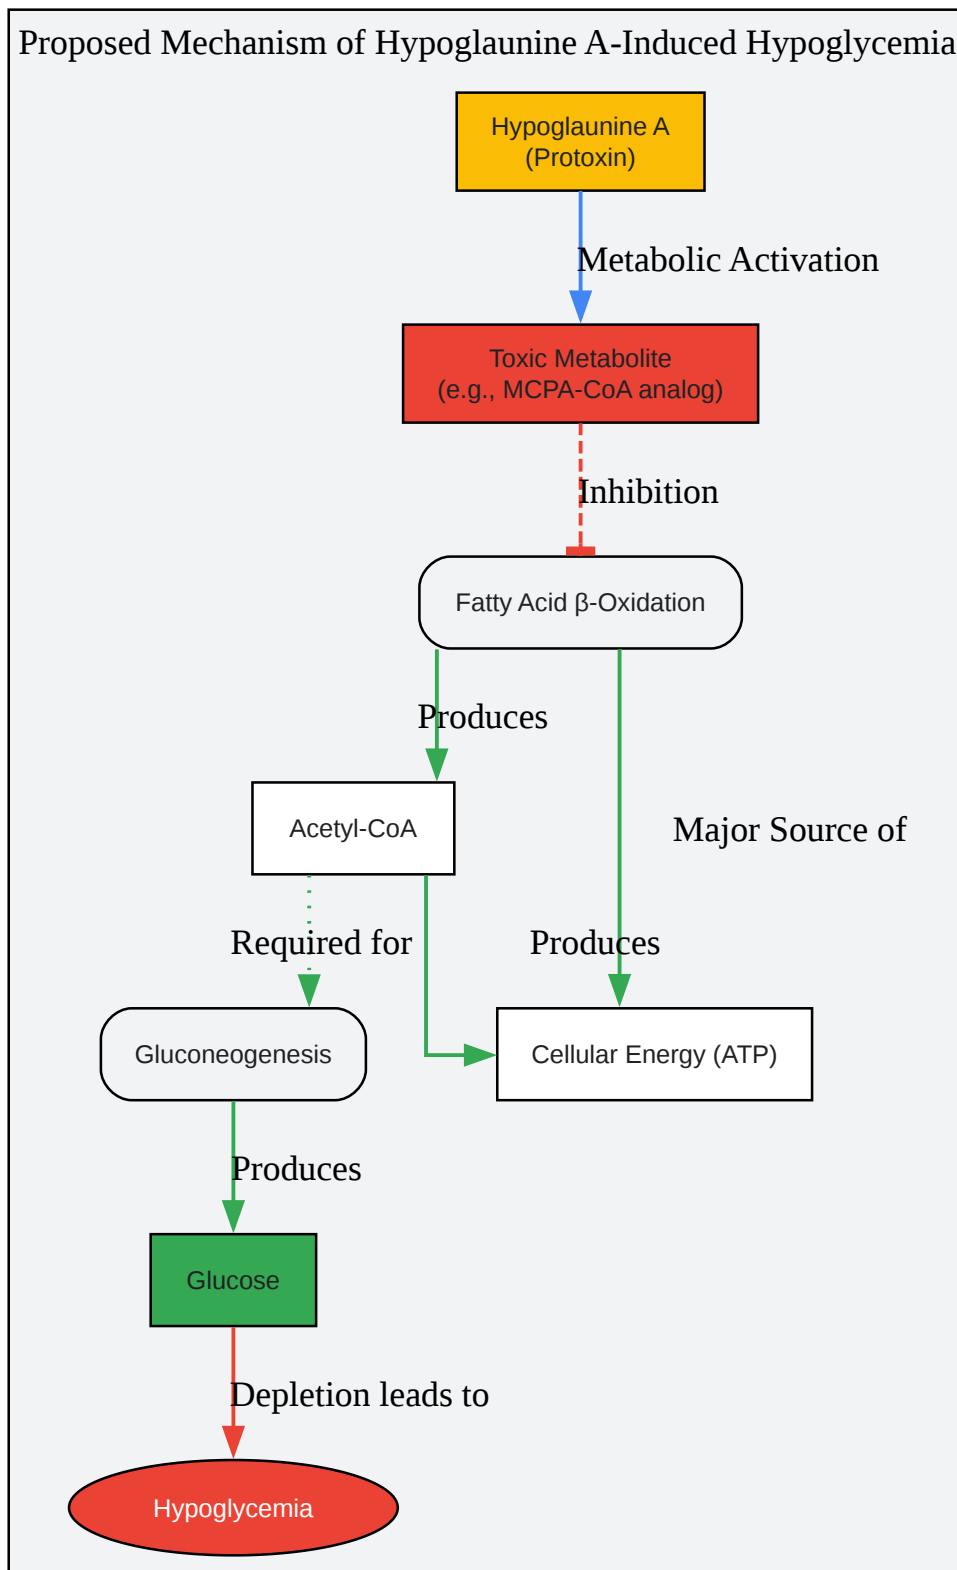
Proposed Mechanism of Hypoglaunine A-Induced Hypoglycemia

Hypoglaunine A
(Protoxin)

Metabolic Activation

Toxic Metabolite
(e.g., MCPA-CoA analog)

Inhibition

Fatty Acid β-Oxidation

Produces

Major Source of

Acetyl-CoA

Required for

Produces

Gluconeogenesis

Cellular Energy (ATP)

Produces

Glucose

Depletion leads to

Hypoglycemia